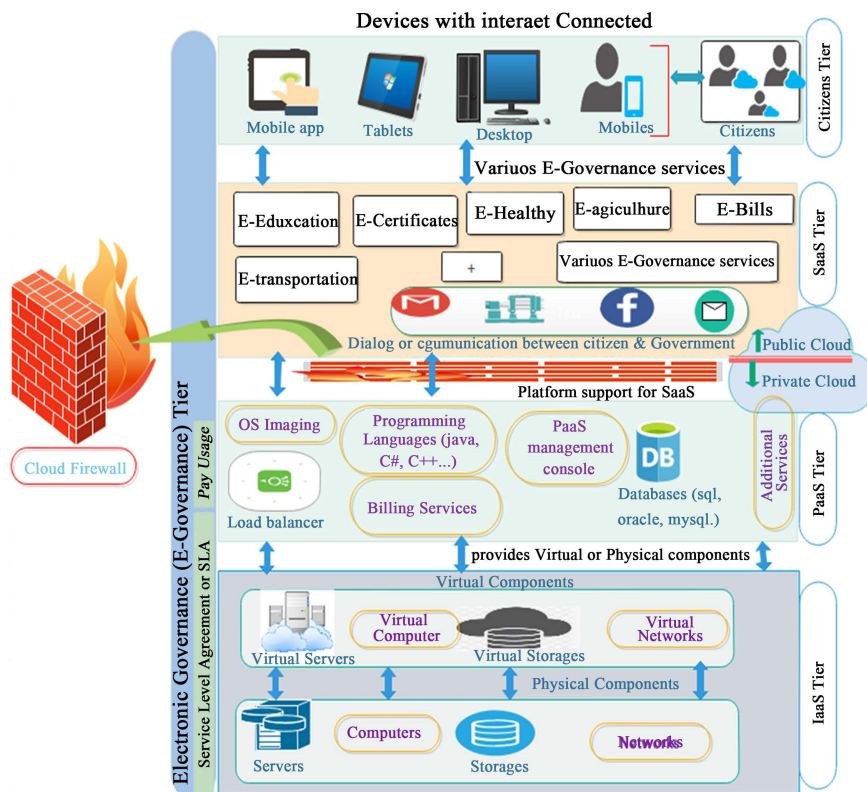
Devices with interaet Connected

Mobile app
Tablets
Desktop
Mobiles
Citizens
Citizens Tier

Variuos E-Governance services

E-Eduxcation
E-Certificates
E-Healthy
E-agiculhure
E-Bills
E-transportation
+
Variuos E-Governance services
SaaS Tier

Dialog or cgumunication between citizen & Government
Public Cloud
Private Cloud

Platform support for SaaS

Cloud Firewall

Electronic Governance (E-Governance) Tier
Pay Usage
Service Level Agreement or SLA

OS Imaging
Programming Languages (java, C#, C++...)
PaaS management console
DB
Additional Services
Load balancer
Billing Services
Databases (sql, oracle, mysql.)
PaaS Tier

provides Virtual or Physical components

Virtual Components
Virtual Servers
Virtual Computer
Virtual Storages
Virtual Networks

Physical Components
Servers
Computers
Storages
Networks
IaaS Tier